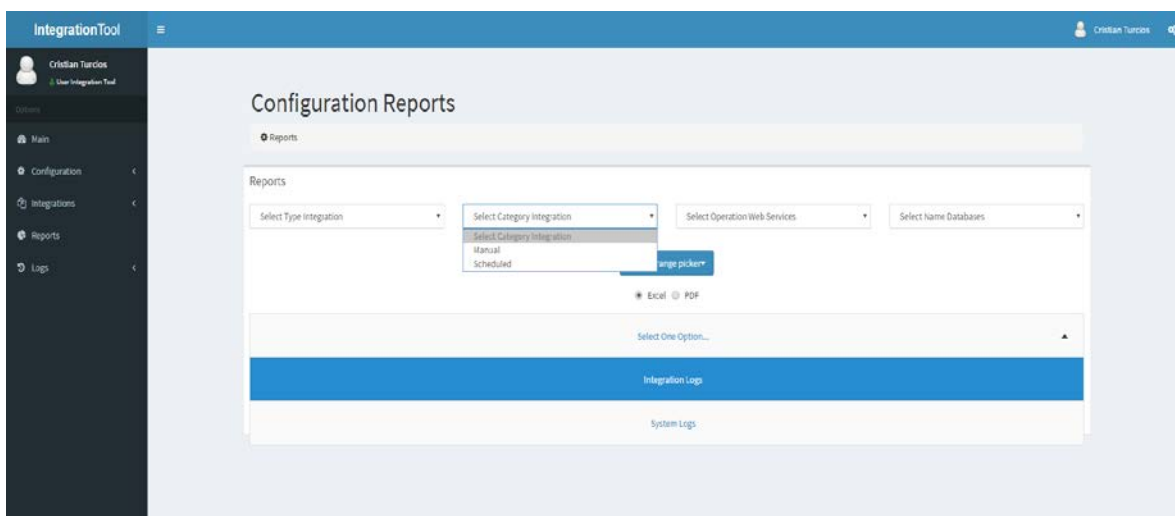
IntegrationTool

Cristian Turcios

User Integration Tool

Options

Main

Configuration

Integrations

Reports

Logs

Cristian Turcios

Configuration Reports

Reports

Reports

Select Type Integration

Select Category Integration

Select Category Integration
Manual
Scheduled

Select Operation Web Services

Select Name Databases

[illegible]range picker

Excel PDF

Select One Option...

Integration Logs

System Logs